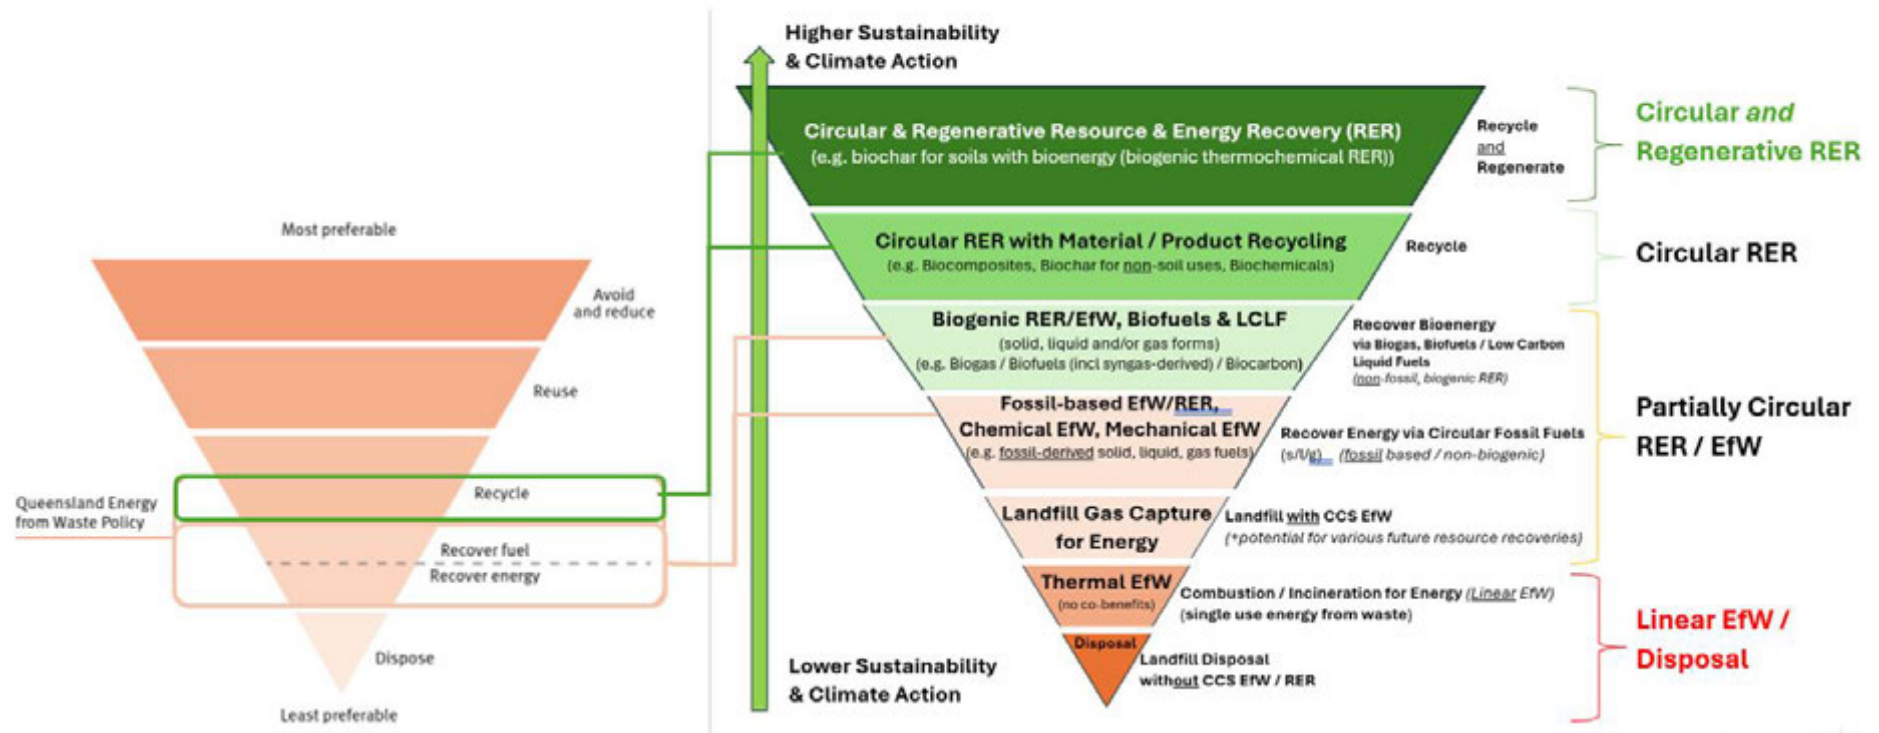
Most preferable

Avoid and reduce

Reuse

Recycle

Queensland Energy from Waste Policy

Recover fuel

Recover energy

Dispose

Least preferable

Higher Sustainability & Climate Action

Circular & Regenerative Resource & Energy Recovery (RER)
(e.g. biochar for soils with bioenergy (biogenic thermochemical RER))

Recycle and Regenerate

Circular and Regenerative RER

Circular RER with Material / Product Recycling
(e.g. Biocomposites, Biochar for non-soil uses, Biochemicals)

Recycle

Circular RER

Biogenic RER/EfW, Biofuels & LCLF
(solid, liquid and/or gas forms)
(e.g. Biogas / Biofuels (incl syngas-derived) / Biocarbon)

Recover Bioenergy via Biogas, Biofuels / Low Carbon Liquid Fuels
(non-fossil, biogenic RER)

Fossil-based EfW/RER, Chemical EfW, Mechanical EfW
(e.g. fossil-derived solid, liquid, gas fuels)

Recover Energy via Circular Fossil Fuels
(s/l/g) (fossil based / non-biogenic)

Partially Circular RER / EfW

Landfill Gas Capture for Energy

Landfill with CCS EfW
(*potential for various future resource recoveries)

Thermal EfW
(no co-benefits)

Combustion / Incineration for Energy (Linear EfW)
(single use energy from waste)

Disposal

Landfill Disposal without CCS EfW / RER

Linear EfW / Disposal

Lower Sustainability & Climate Action